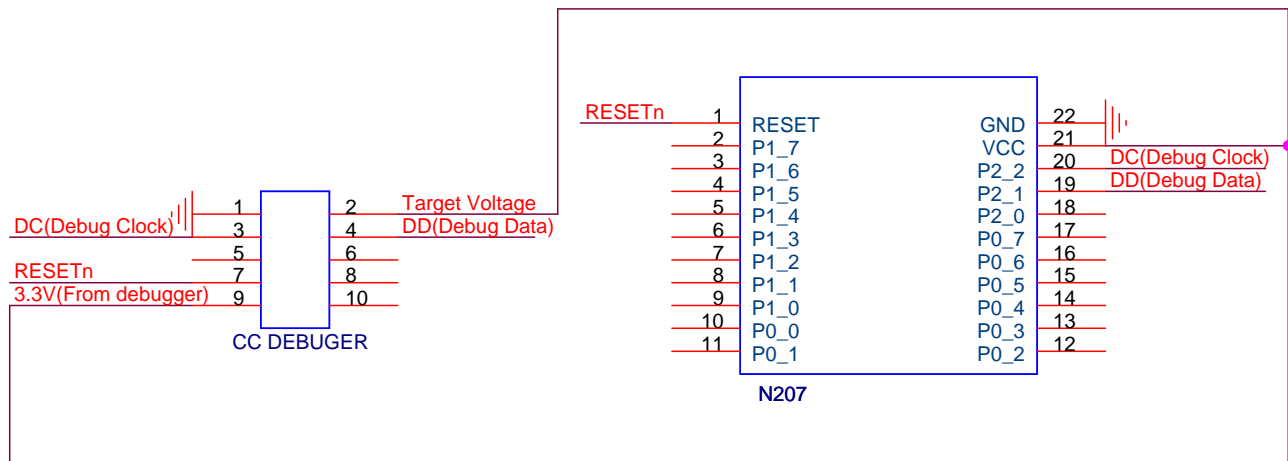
DC(Debug Clock)
RESETn
3.3V(From debugger)

1
3
5
7
9

2
4
6
8
10

Target Voltage
DD(Debug Data)

CC DEBUGER

RESETn

1 RESET
2 P1_7
3 P1_6
4 P1_5
5 P1_4
6 P1_3
7 P1_2
8 P1_1
9 P1_0
10 P0_0
11 P0_1

GND 22
VCC 21
P2_2 20
P2_1 19
P2_0 18
P0_7 17
P0_6 16
P0_5 15
P0_4 14
P0_3 13
P0_2 12

DC(Debug Clock)
DD(Debug Data)

N207